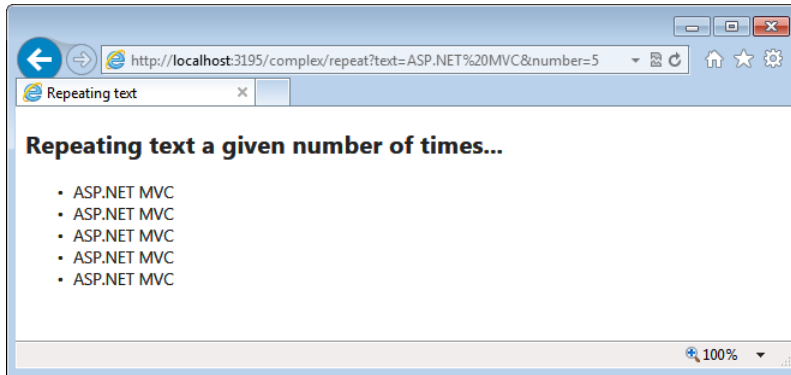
http://localhost:3195/complex/repeat?text=ASP.NET%20MVC&number=5

Repeating text

Repeating text a given number of times...

- ASP.NET MVC
- ASP.NET MVC
- ASP.NET MVC
- ASP.NET MVC
- ASP.NET MVC

100%